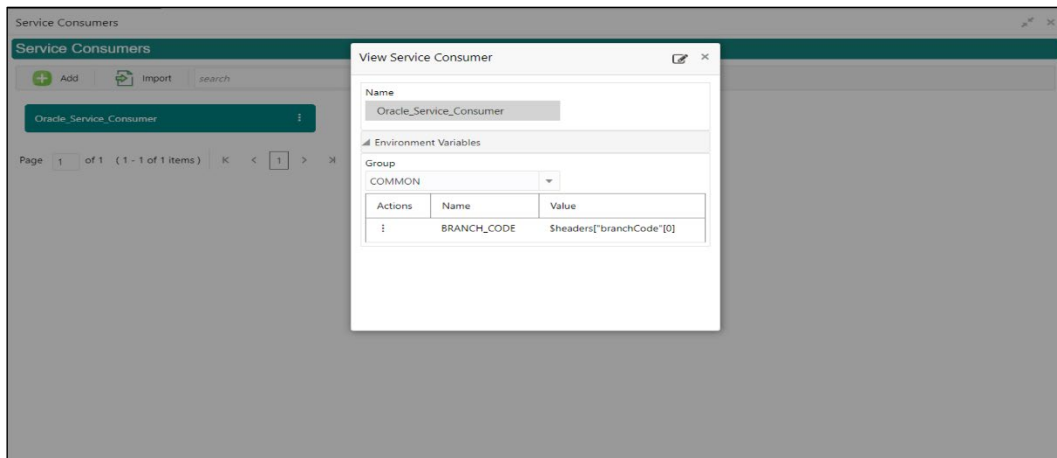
Service Consumers

Service Consumers

Add Import search

Oracle_Service_Consumer

Page 1 of 1 (1 - 1 of 1 items) K < 1 > >I

View Service Consumer

Name

Oracle_Service_Consumer

Environment Variables

Group

COMMON

| Actions | Name | Value |
|---|---|---|
| ⋮ | BRANCH_CODE | $headers["branchCode"][0] |